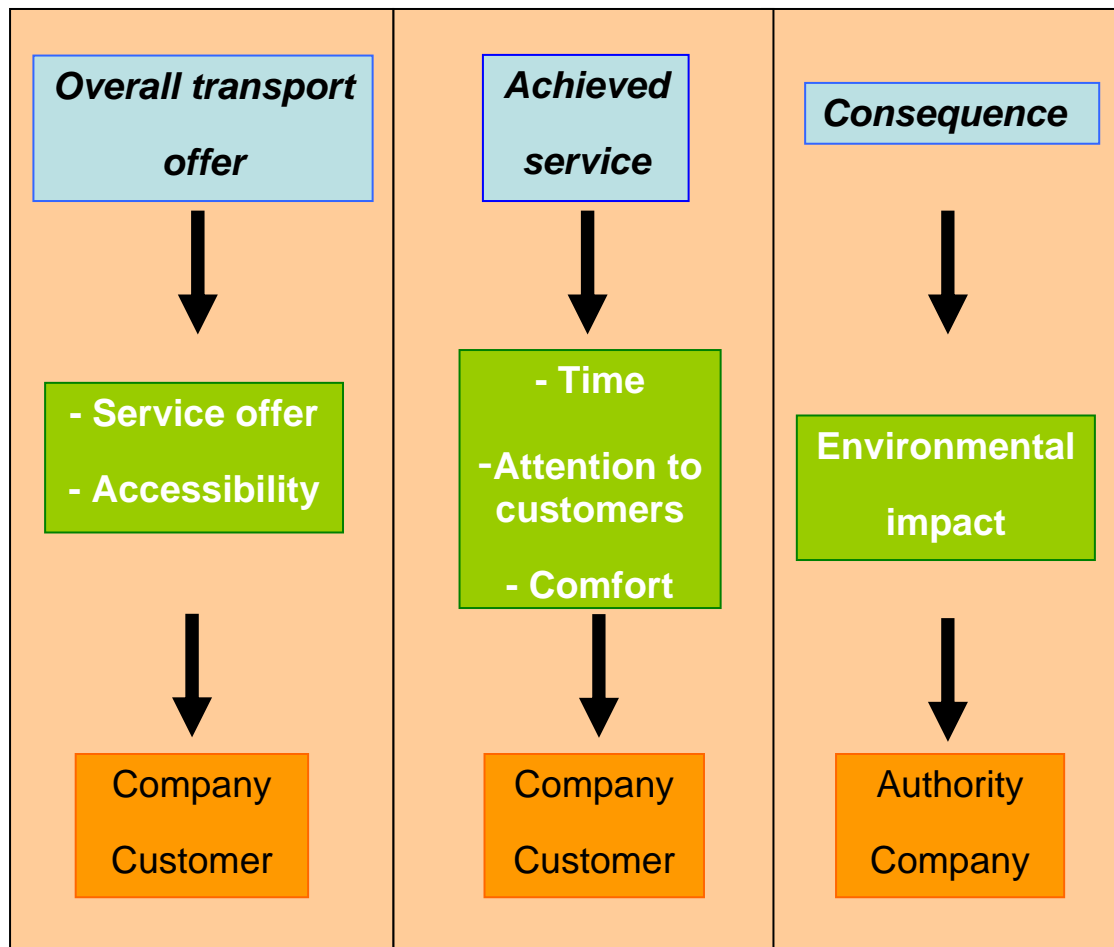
Overall transport offer

- Service offer

- Accessibility

Company

Customer

Achieved service

- Time

-Attention to customers

- Comfort

Company

Customer

Consequence

Environmental impact

Authority

Company